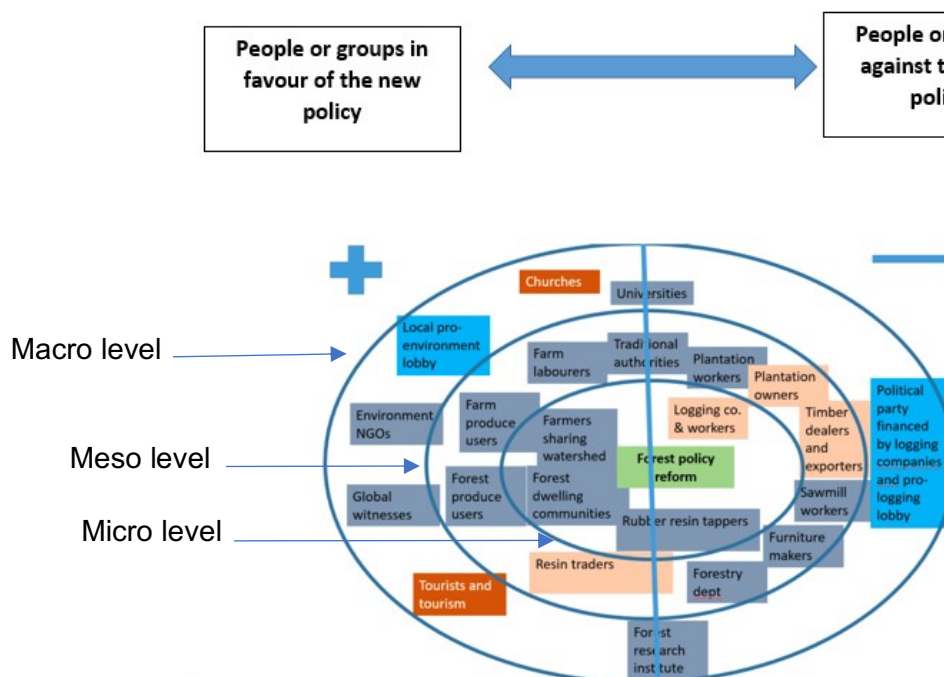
People or groups in favour of the new policy

People or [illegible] against t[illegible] poli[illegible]

Churches

Universities

Local pro-environment lobby

Macro level

Farm labourers

Traditional authorities

Plantation workers

Plantation owners

Political party financed by logging companies and pro-logging lobby

Environment NGOs

Farm produce users

Farmers sharing watershed

Logging co. & workers

Timber dealers and exporters

Meso level

Forest policy reform

Global witnesses

Forest produce users

Forest dwelling communities

Sawmill workers

Micro level

Rubber resin tappers

Furniture makers

Resin traders

Forestry dept

Tourists and tourism

Forest research institute